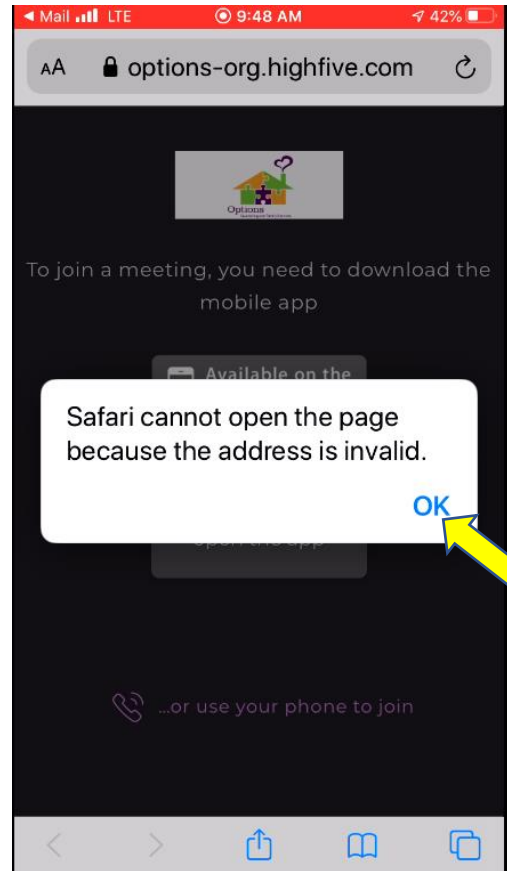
◀ Mail LTE 9:48 AM 42%

AA options-org.highfive.com

Options

To join a meeting, you need to download the mobile app

Available on the

Safari cannot open the page because the address is invalid.

OK

...or use your phone to join